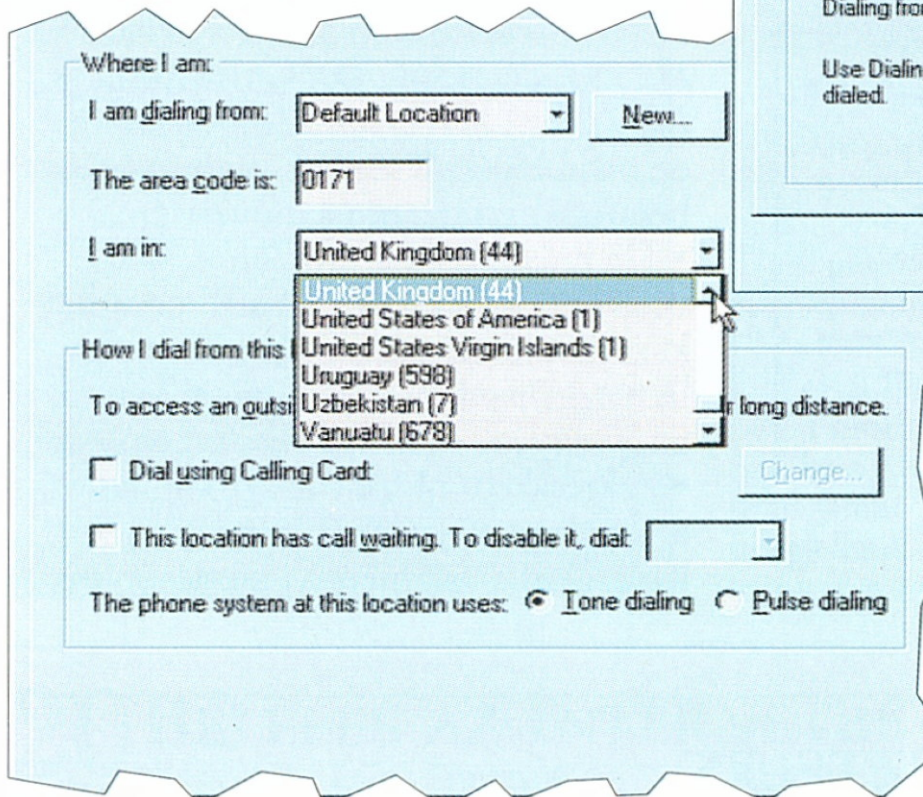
Dialing fro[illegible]

Use Dialin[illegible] dialed.

Where I am:

I am dialing from: Default Location New...

The area code is: 0171

I am in: United Kingdom (44)

United Kingdom (44)
United States of America (1)
United States Virgin Islands (1)
Uruguay (598)
Uzbekistan (7)
Vanuatu (678)

How I dial from this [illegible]

To access an outsi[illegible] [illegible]r long distance.

Dial using Calling Card: Change...

This location has call waiting. To disable it, dial:

The phone system at this location uses: Tone dialing Pulse dialing